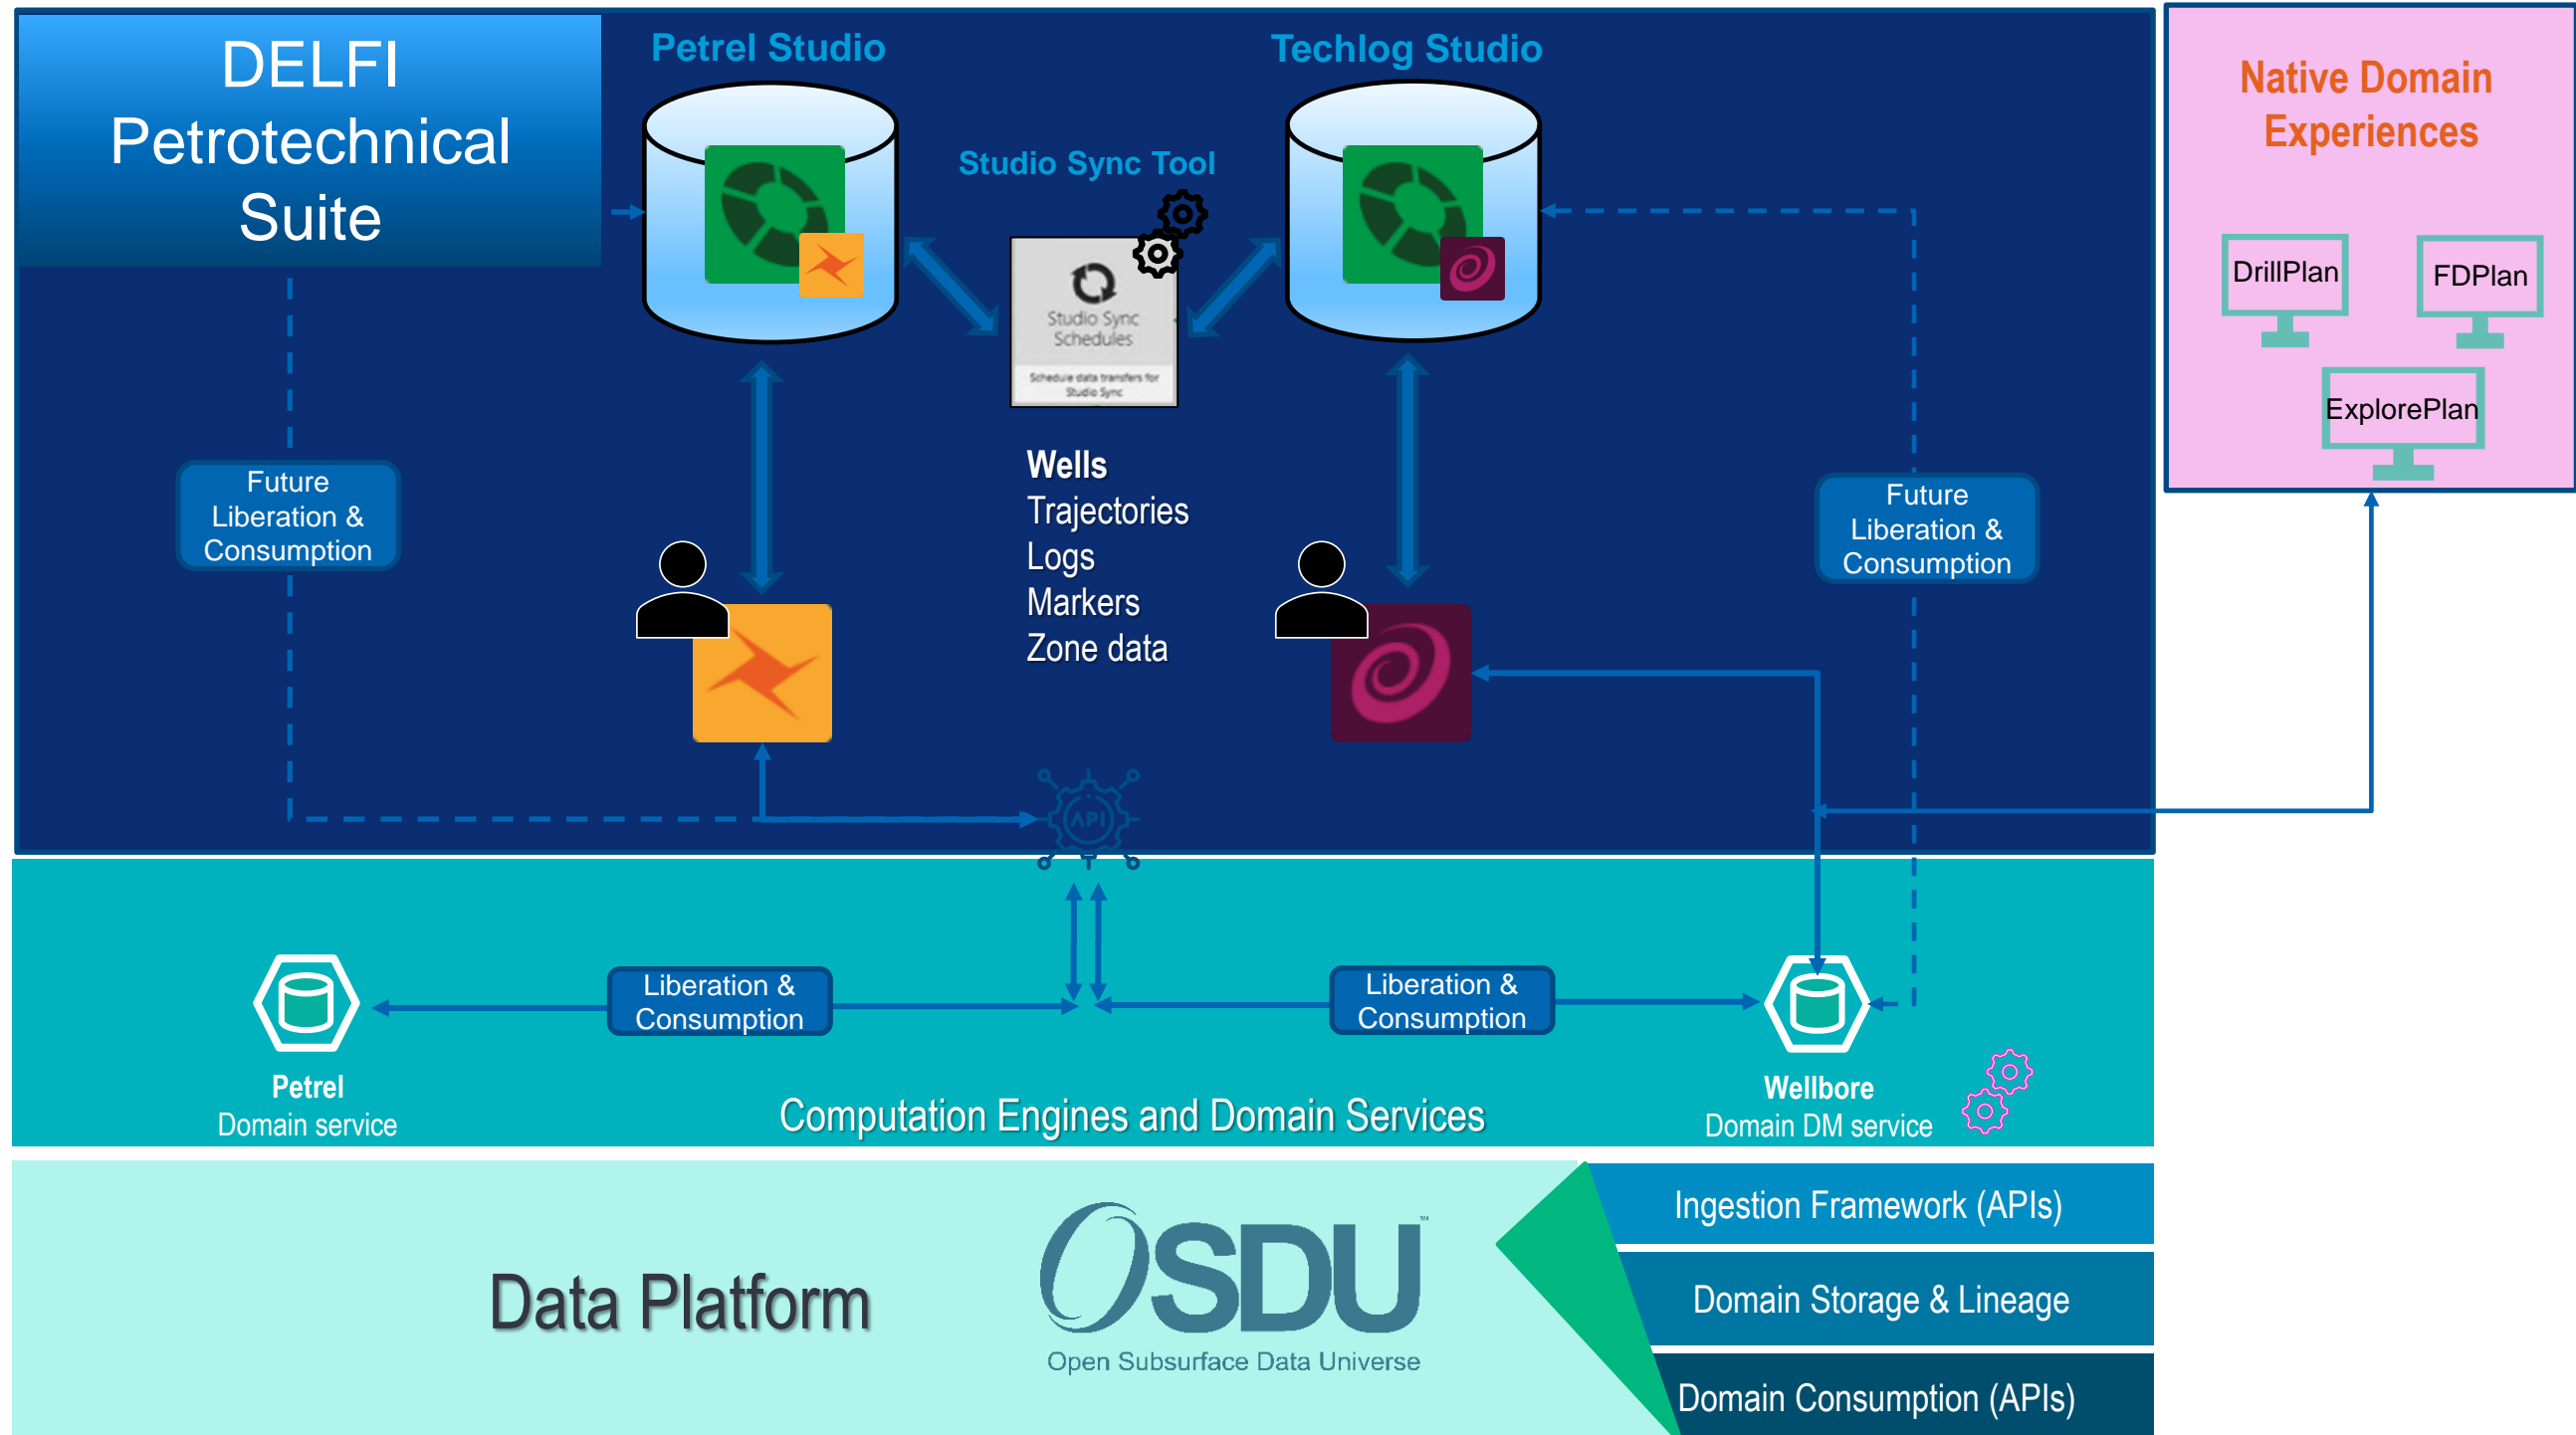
DELFI Petrotechnical Suite

Petrel Studio

Techlog Studio

Native Domain Experiences

Studio Sync Tool

Studio Sync Schedules

Schedule data transfers for Studio Sync

DrillPlan

FDPlan

ExplorePlan

Future Liberation & Consumption

Wells
Trajectories
Logs
Markers
Zone data

Future Liberation & Consumption

API

Liberation & Consumption

Liberation & Consumption

Petrel
Domain service

Computation Engines and Domain Services

Wellbore
Domain DM service

Data Platform

OSDU™
Open Subsurface Data Universe

Ingestion Framework (APIs)

Domain Storage & Lineage

Domain Consumption (APIs)